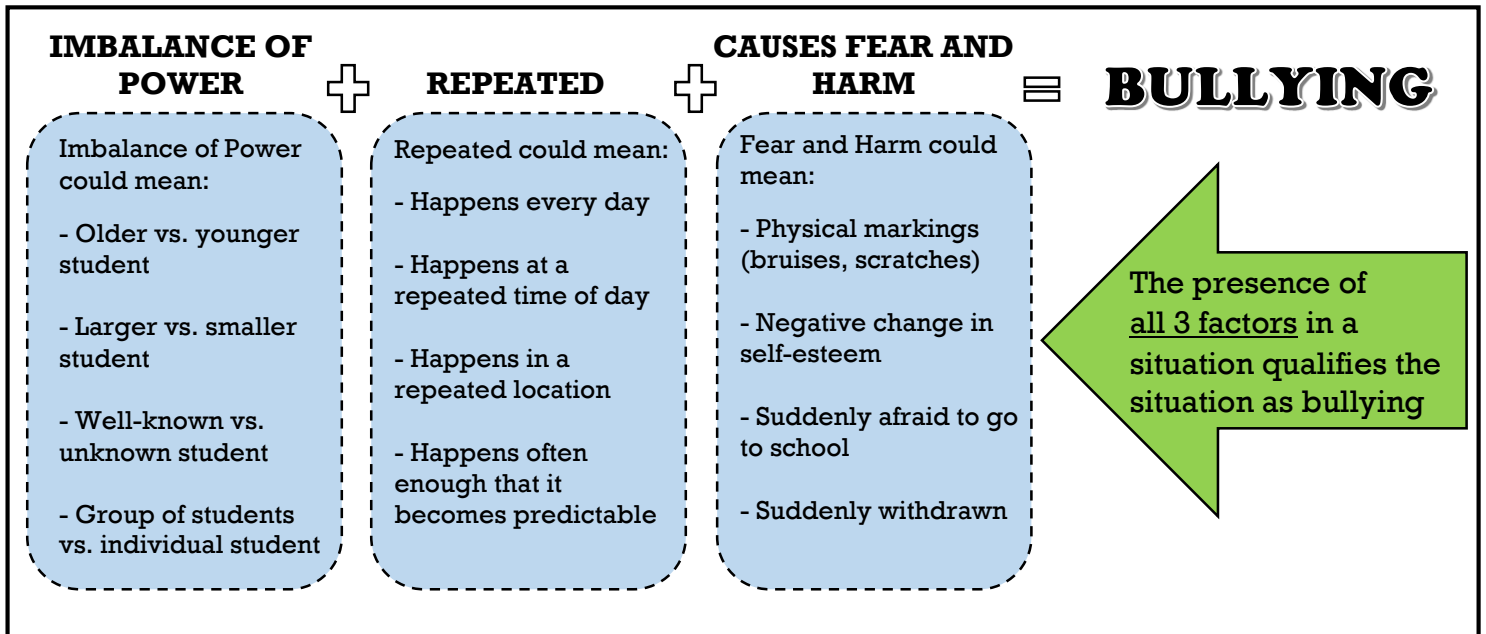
IMBALANCE OF POWER + REPEATED + CAUSES FEAR AND HARM = BULLYING

Imbalance of Power could mean:

- Older vs. younger student

- Larger vs. smaller student

- Well-known vs. unknown student

- Group of students vs. individual student

Repeated could mean:

- Happens every day

- Happens at a repeated time of day

- Happens in a repeated location

- Happens often enough that it becomes predictable

Fear and Harm could mean:

- Physical markings (bruises, scratches)

- Negative change in self-esteem

- Suddenly afraid to go to school

- Suddenly withdrawn

The presence of all 3 factors in a situation qualifies the situation as bullying